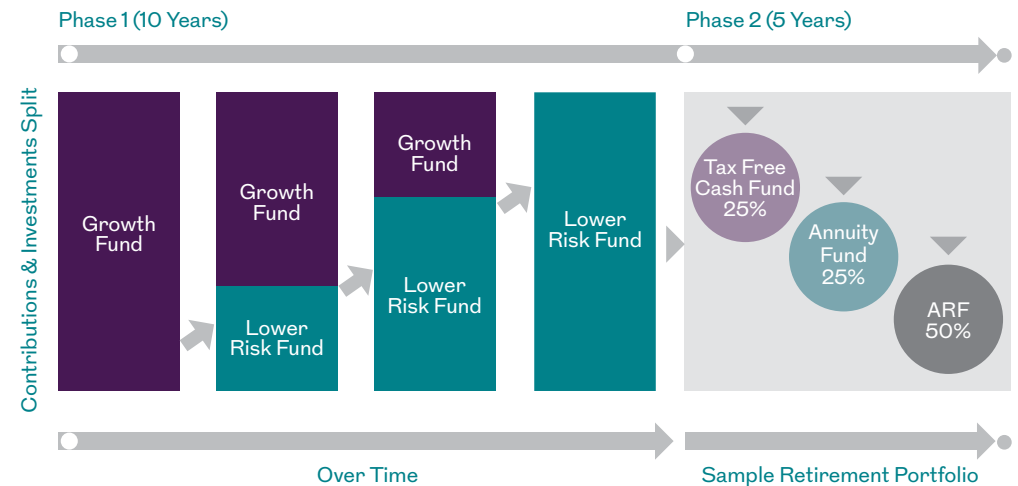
Phase 1 (10 Years)

Phase 2 (5 Years)

Contributions & Investments Split

Growth Fund

Growth Fund

Lower Risk Fund

Growth Fund

Lower Risk Fund

Lower Risk Fund

Tax Free Cash Fund 25%

Annuity Fund 25%

ARF 50%

Over Time

Sample Retirement Portfolio